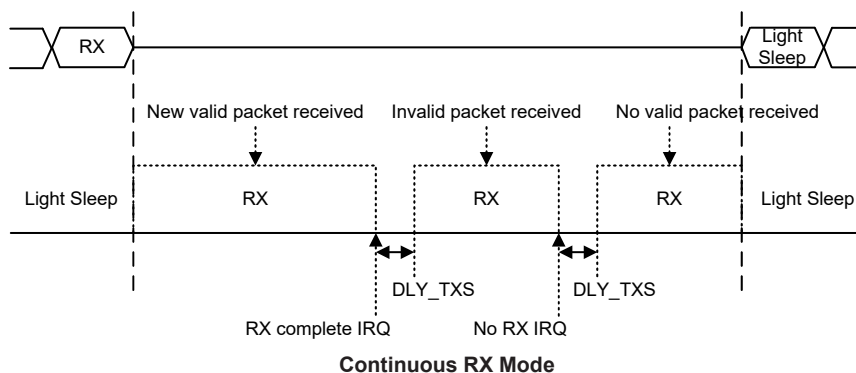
RX

Light Sleep

New valid packet received

Invalid packet received

No valid packet received

Light Sleep

RX

RX

RX

Light Sleep

DLY_TXS

DLY_TXS

RX complete IRQ

No RX IRQ

**Continuous RX Mode**